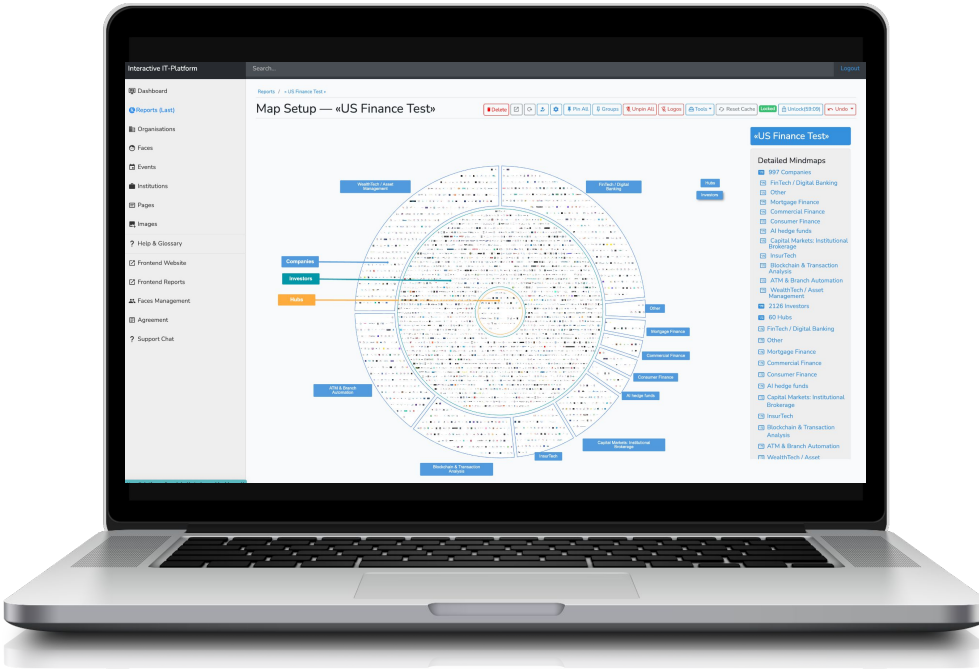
Interactive IT-Platform
Search...
Logout

Dashboard
Reports (Last)
Organisations
Faces
Events
Institutions
Pages
Images
Help & Glossary
Frontend Website
Frontend Reports
Faces Management
Agreement
Support Chat

Reports / «US Finance Test»

Map Setup — «US Finance Test»

Delete | Pin All | Groups | Unpin All | Logos | Tools | Reset Cache | Locked | Unlock(59:09) | Undo

WealthTech / Asset Management
FinTech / Digital Banking
Hubs
Investors
Companies
Investors
Hubs
Other
Mortgage Finance
Commercial Finance
Consumer Finance
AI hedge funds
Capital Markets: Institutional Brokerage
ATM & Branch Automation
InsurTech
Blockchain & Transaction Analysis

«US Finance Test»

Detailed Mindmaps
997 Companies
FinTech / Digital Banking
Other
Mortgage Finance
Commercial Finance
Consumer Finance
AI hedge funds
Capital Markets: Institutional Brokerage
InsurTech
Blockchain & Transaction Analysis
ATM & Branch Automation
WealthTech / Asset Management
2126 Investors
60 Hubs
FinTech / Digital Banking
Other
Mortgage Finance
Commercial Finance
Consumer Finance
AI hedge funds
Capital Markets: Institutional Brokerage
InsurTech
Blockchain & Transaction Analysis
ATM & Branch Automation
WealthTech / Asset